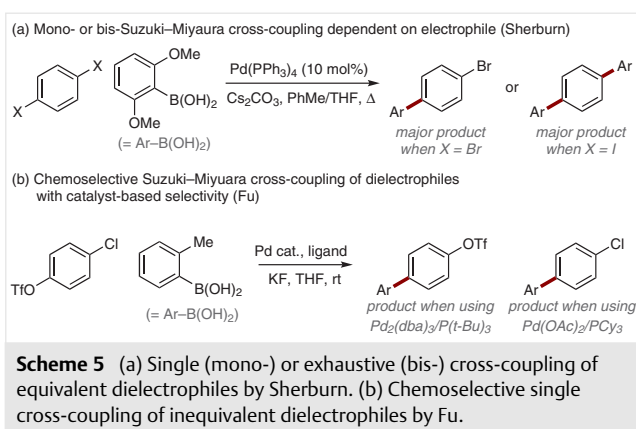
(a) Mono- or bis-Suzuki–Miyaura cross-coupling dependent on electrophile (Sherburn)

X

X

OMe

$B(OH)_2$

OMe

(= Ar–$B(OH)_2$)

$Pd(PPh_3)_4$ (10 mol%)

$Cs_2CO_3$, PhMe/THF, Δ

Br

Ar

major product when X = Br

or

Ar

Ar

major product when X = I

(b) Chemoselective Suzuki–Miyaura cross-coupling of dielectrophiles with catalyst-based selectivity (Fu)

TfO

Cl

Me

$B(OH)_2$

(= Ar–$B(OH)_2$)

Pd cat., ligand

KF, THF, rt

OTf

Ar

product when using $Pd_2(dba)_3/P(t\text{-}Bu)_3$

Cl

Ar

product when using $Pd(OAc)_2/PCy_3$

**Scheme 5** (a) Single (mono-) or exhaustive (bis-) cross-coupling of equivalent dielectrophiles by Sherburn. (b) Chemoselective single cross-coupling of inequivalent dielectrophiles by Fu.